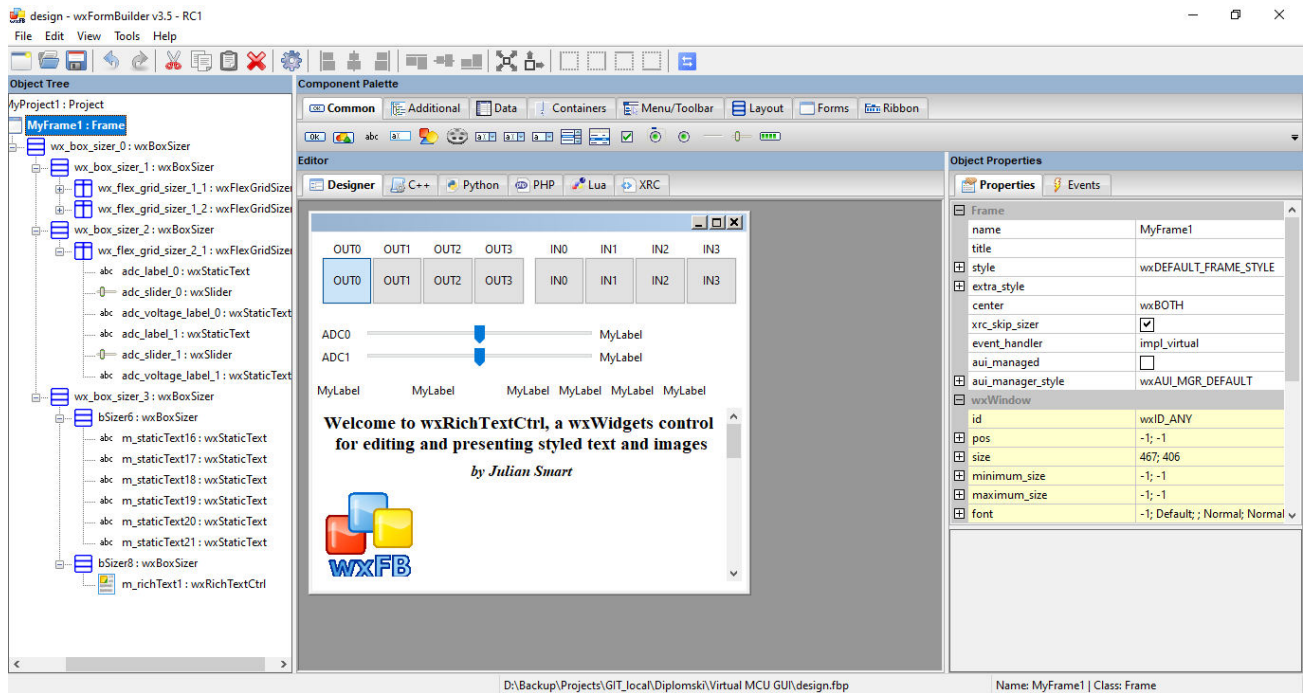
design - wxFormBuilder v3.5 - RC1
File Edit View Tools Help

Object Tree
MyProject1 : Project
MyFrame1 : Frame
wx_box_sizer_0 : wxBoxSizer
wx_box_sizer_1 : wxBoxSizer
wx_flex_grid_sizer_1_1 : wxFlexGridSizer
wx_flex_grid_sizer_1_2 : wxFlexGridSizer
wx_box_sizer_2 : wxBoxSizer
wx_flex_grid_sizer_2_1 : wxFlexGridSizer
abc adc_label_0 : wxStaticText
adc_slider_0 : wxSlider
abc adc_voltage_label_0 : wxStaticText
abc adc_label_1 : wxStaticText
adc_slider_1 : wxSlider
abc adc_voltage_label_1 : wxStaticText
wx_box_sizer_3 : wxBoxSizer
bSizer6 : wxBoxSizer
abc m_staticText16 : wxStaticText
abc m_staticText17 : wxStaticText
abc m_staticText18 : wxStaticText
abc m_staticText19 : wxStaticText
abc m_staticText20 : wxStaticText
abc m_staticText21 : wxStaticText
bSizer8 : wxBoxSizer
m_richText1 : wxRichTextCtrl

Component Palette
Common Additional Data Containers Menu/Toolbar Layout Forms Ribbon
OK abc

Editor
Designer C++ Python PHP Lua XRC

OUT0 OUT1 OUT2 OUT3 IN0 IN1 IN2 IN3
OUT0 OUT1 OUT2 OUT3 IN0 IN1 IN2 IN3
ADC0 MyLabel
ADC1 MyLabel
MyLabel MyLabel MyLabel MyLabel MyLabel MyLabel
Welcome to wxRichTextCtrl, a wxWidgets control for editing and presenting styled text and images
by Julian Smart
wxFB

Object Properties
Properties Events

| | |
|---|---|
| Frame | |
| name | MyFrame1 |
| title | |
| style | wxDEFAULT_FRAME_STYLE |
| extra_style | |
| center | wxBOTH |
| xrc_skip_sizer | ✔ |
| event_handler | impl_virtual |
| aui_managed | |
| aui_manager_style | wxAUI_MGR_DEFAULT |
| wxWindow | |
| id | wxID_ANY |
| pos | -1; -1 |
| size | 467; 406 |
| minimum_size | -1; -1 |
| maximum_size | -1; -1 |
| font | -1; Default; ; Normal; Normal |

D:\Backup\Projects\GIT_local\Diplomski\Virtual MCU GUI\design.fbp
Name: MyFrame1 | Class: Frame